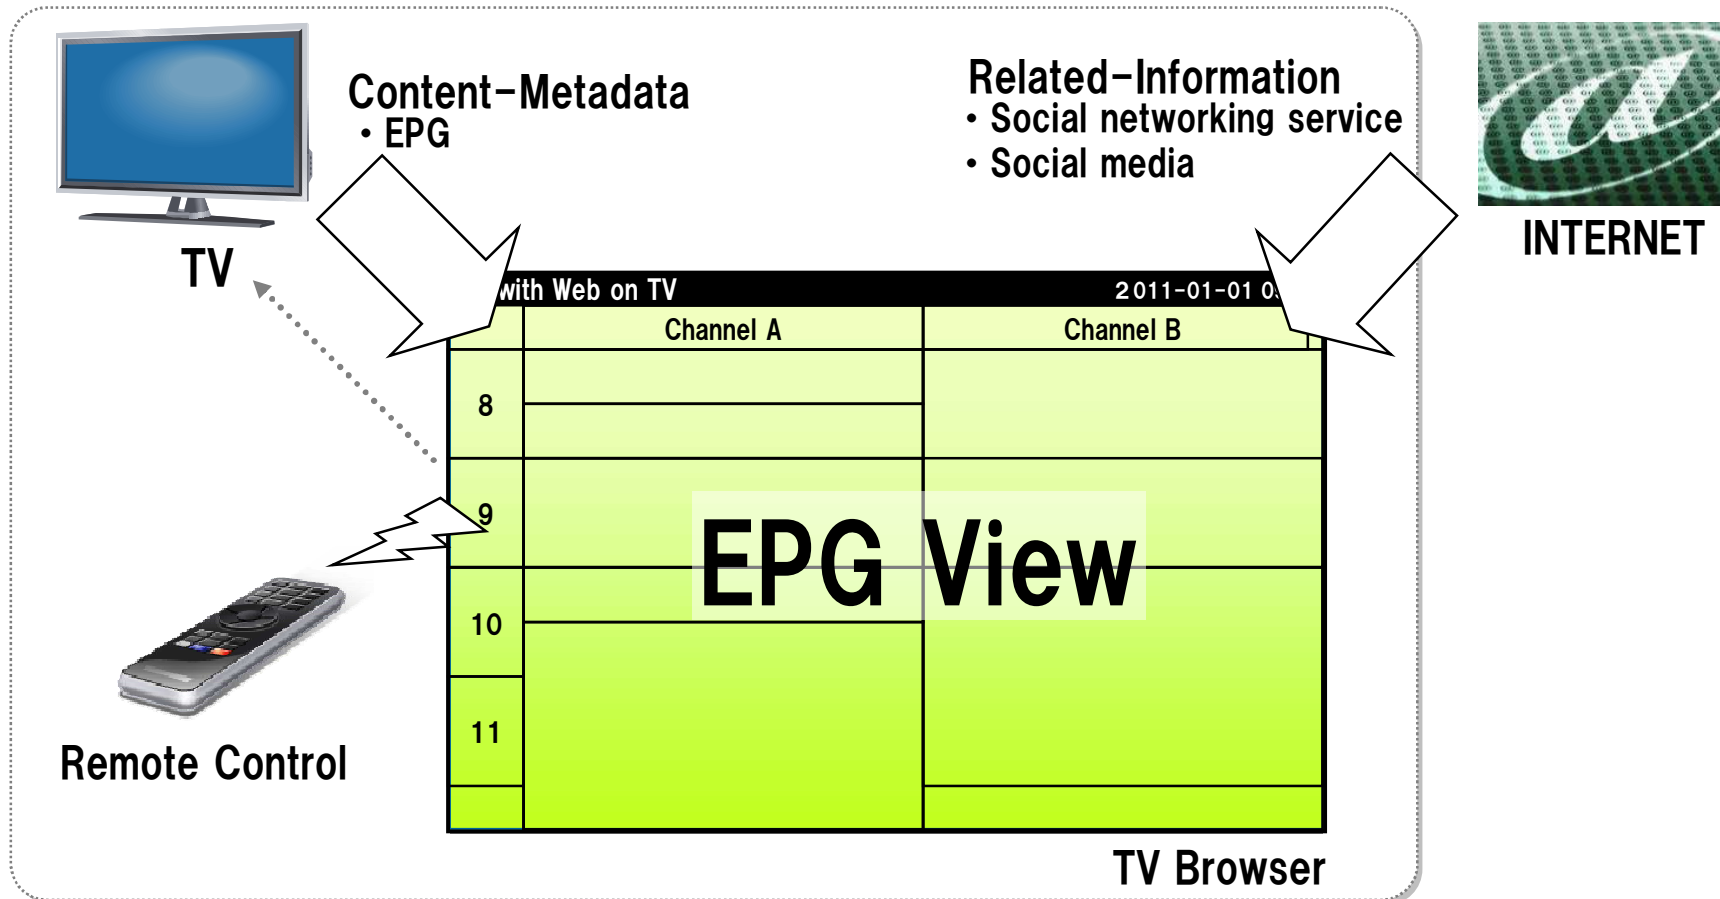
TV

Content-Metadata
• EPG

Related-Information
• Social networking service
• Social media

INTERNET

with Web on TV

2011-01-01 0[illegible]

| | Channel A | Channel B |
|---|---|---|
| 8 | | |
| 9 | | |
| 10 | | |
| 11 | | |

EPG View

Remote Control

TV Browser